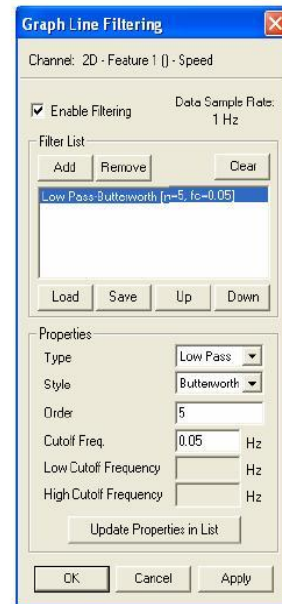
Graph Line Filtering

Channel: 2D - Feature 1 () - Speed

Enable Filtering

Data Sample Rate: 1 Hz

Filter List

Add

Remove

Clear

Low Pass-Butterworth [n=5, fc=0.05]

Load

Save

Up

Down

Properties

Type

Low Pass

Style

Butterworth

Order

5

Cutoff Freq.

0.05

Hz

Low Cutoff Frequency

Hz

High Cutoff Frequency

Hz

Update Properties in List

OK

Cancel

Apply